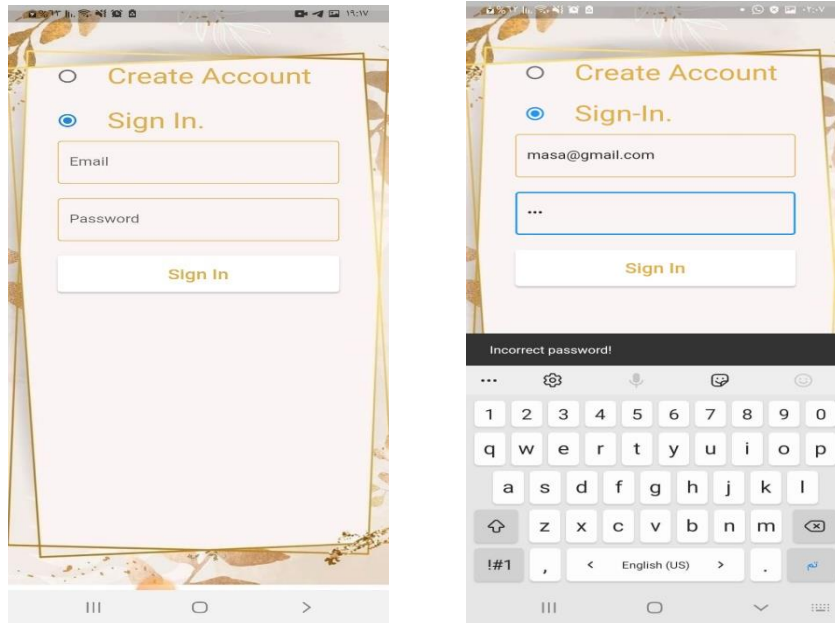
Create Account

Sign In.

Email

Password

Sign In

Create Account

Sign-In.

masa@gmail.com

...

Sign In

Incorrect password!

...

1 2 3 4 5 6 7 8 9 0

q w e r t y u i o p

a s d f g h j k l

z x c v b n m

!#1 , < English (US) > .

تم